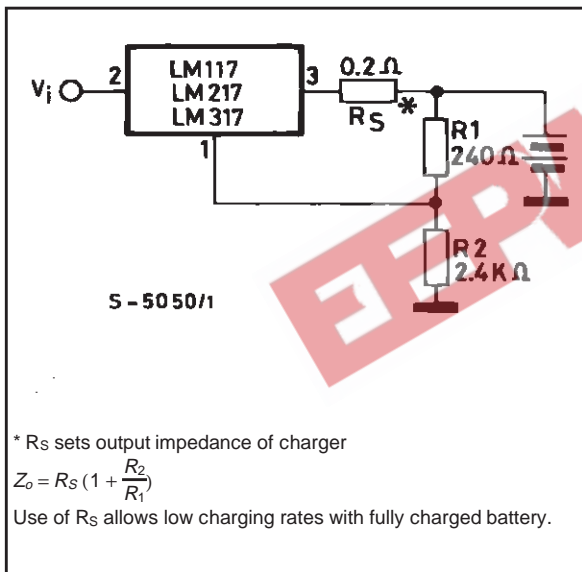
$V_i$ 2 LM117 LM217 LM317 3 0.2 Ω $R_S$ * 1 R1 240 Ω R2 2.4K Ω

S-5050/1

EEPW

* $R_S$ sets output impedance of charger

$Z_o = R_S\left(1 + \frac{R_2}{R_1}\right)$

Use of $R_S$ allows low charging rates with fully charged battery.